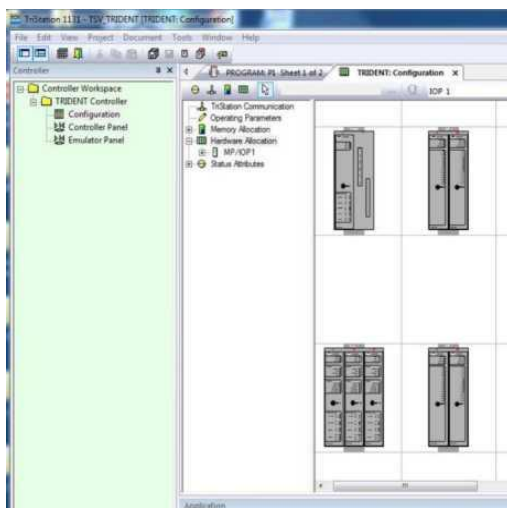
TriStation 1131 - TSV_TRIDENT [TRIDENT: Configuration]

File Edit View Project Document Tools Window Help

Controller

Controller Workspace
TRIDENT Controller
Configuration
Controller Panel
Emulator Panel

PROGRAM: PI - Sheet 1 of 2
TRIDENT: Configuration

IOP 1

TriStation Communication
Operating Parameters
Memory Allocation
Hardware Allocation
MP/IOP1
Status Attributes

Application